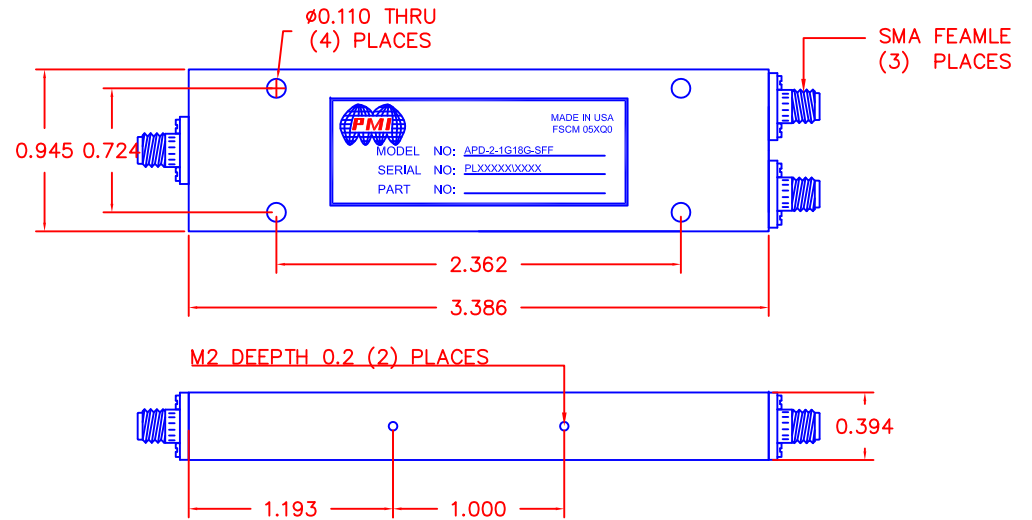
ø0.110 THRU
(4) PLACES

SMA FEAMLE
(3) PLACES

PMI

MADE IN USA
FSCM 05XQ0

MODEL NO: APD-2-1G18G-SFF
SERIAL NO: PLXXXXX\XXXX
PART NO:

0.945 0.724

2.362

3.386

M2 DEEPTH 0.2 (2) PLACES

0.394

1.193

1.000